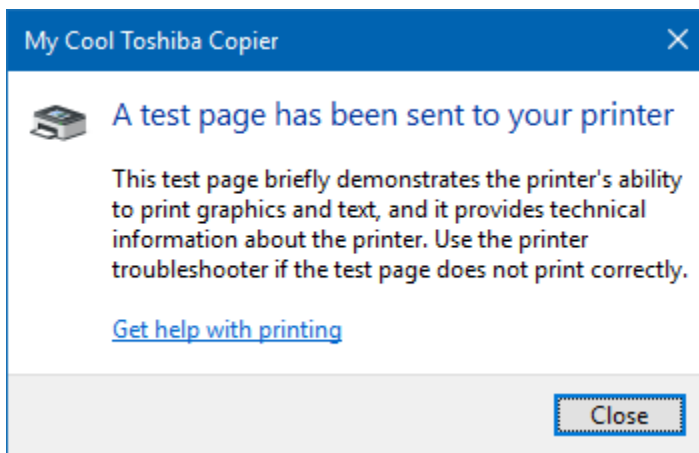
My Cool Toshiba Copier

×

A test page has been sent to your printer

This test page briefly demonstrates the printer's ability to print graphics and text, and it provides technical information about the printer. Use the printer troubleshooter if the test page does not print correctly.

Get help with printing

Close